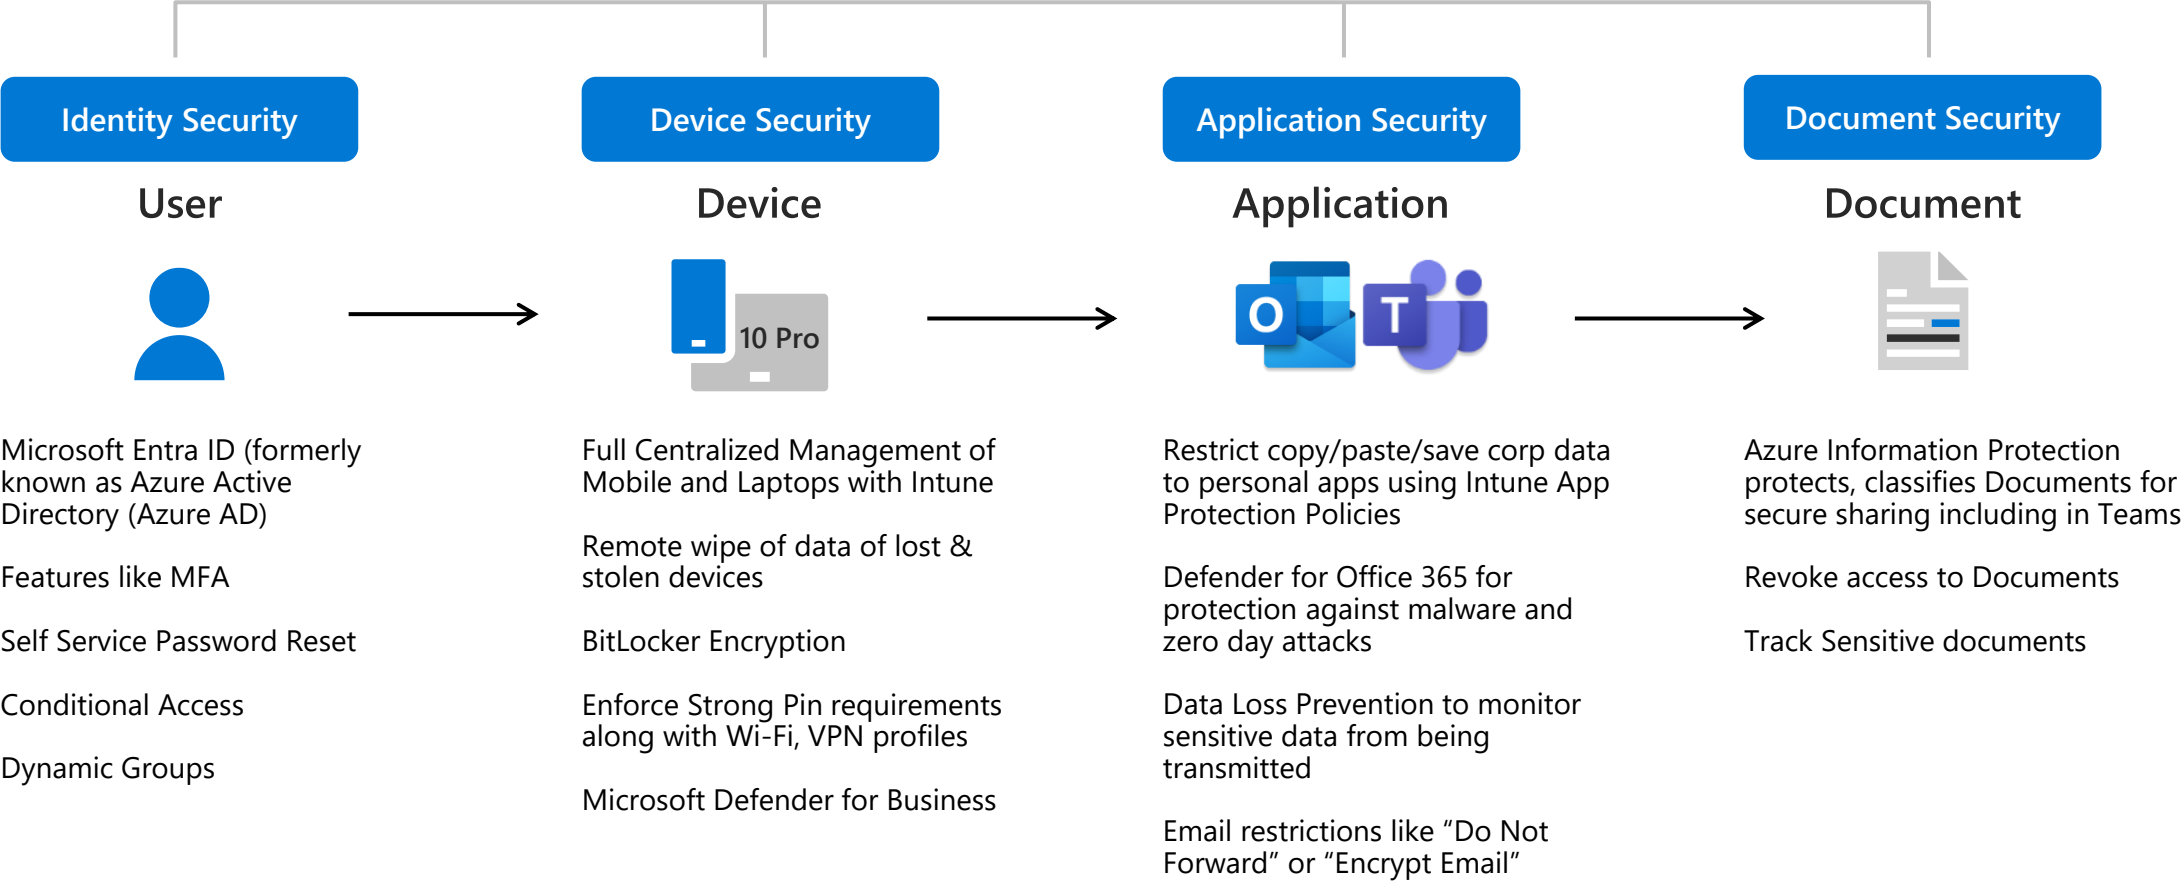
Identity Security

User

Microsoft Entra ID (formerly known as Azure Active Directory (Azure AD)

Features like MFA

Self Service Password Reset

Conditional Access

Dynamic Groups

Device Security

Device

10 Pro

Full Centralized Management of Mobile and Laptops with Intune

Remote wipe of data of lost & stolen devices

BitLocker Encryption

Enforce Strong Pin requirements along with Wi-Fi, VPN profiles

Microsoft Defender for Business

Application Security

Application

O

T

Restrict copy/paste/save corp data to personal apps using Intune App Protection Policies

Defender for Office 365 for protection against malware and zero day attacks

Data Loss Prevention to monitor sensitive data from being transmitted

Email restrictions like “Do Not Forward” or “Encrypt Email”

Document Security

Document

Azure Information Protection protects, classifies Documents for secure sharing including in Teams

Revoke access to Documents

Track Sensitive documents